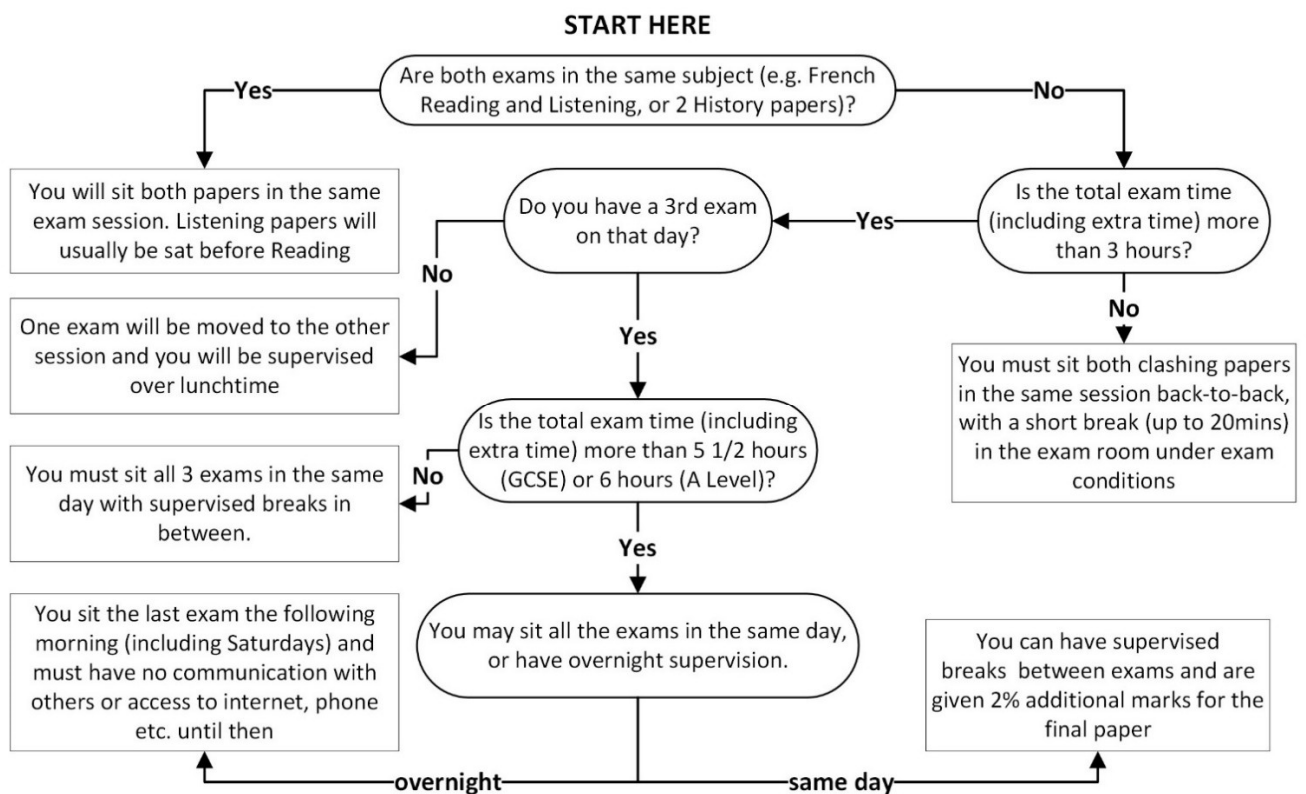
START HERE

Are both exams in the same subject (e.g. French Reading and Listening, or 2 History papers)?

Yes

No

You will sit both papers in the same exam session. Listening papers will usually be sat before Reading

Is the total exam time (including extra time) more than 3 hours?

Yes

Do you have a 3rd exam on that day?

No

One exam will be moved to the other session and you will be supervised over lunchtime

Yes

No

You must sit both clashing papers in the same session back-to-back, with a short break (up to 20mins) in the exam room under exam conditions

Is the total exam time (including extra time) more than 5 1/2 hours (GCSE) or 6 hours (A Level)?

No

You must sit all 3 exams in the same day with supervised breaks in between.

Yes

You may sit all the exams in the same day, or have overnight supervision.

You sit the last exam the following morning (including Saturdays) and must have no communication with others or access to internet, phone etc. until then

You can have supervised breaks between exams and are given 2% additional marks for the final paper

overnight

same day